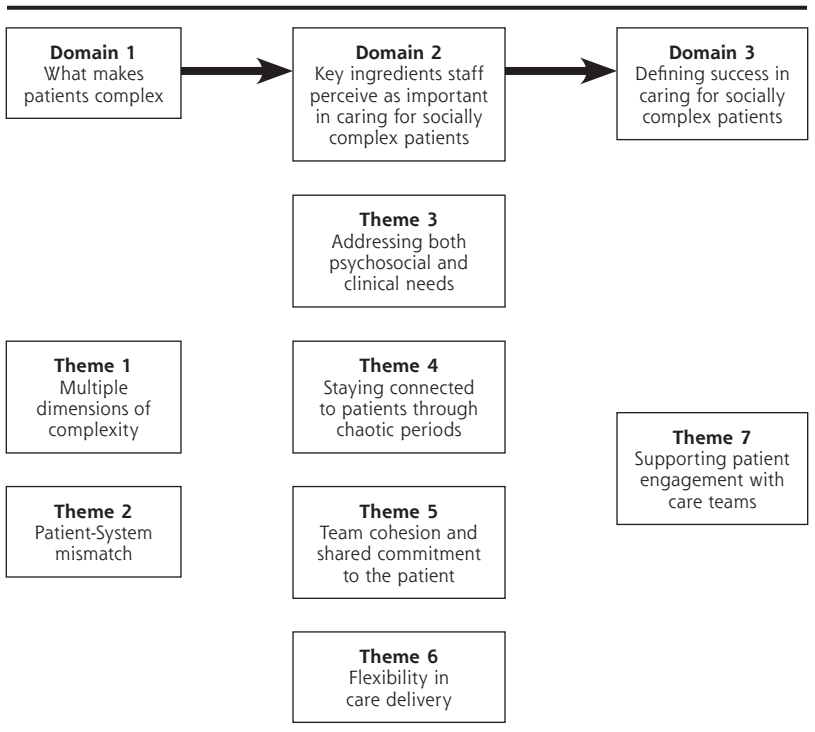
**Domain 1**
What makes patients complex

**Domain 2**
Key ingredients staff perceive as important in caring for socially complex patients

**Domain 3**
Defining success in caring for socially complex patients

**Theme 3**
Addressing both psychosocial and clinical needs

**Theme 1**
Multiple dimensions of complexity

**Theme 4**
Staying connected to patients through chaotic periods

**Theme 7**
Supporting patient engagement with care teams

**Theme 2**
Patient-System mismatch

**Theme 5**
Team cohesion and shared commitment to the patient

**Theme 6**
Flexibility in care delivery